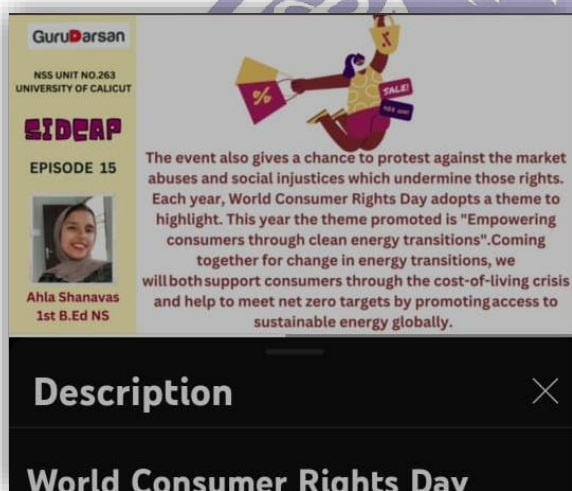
GuruDarsan

NSS UNIT NO.263
UNIVERSITY OF CALICUT

SIDCAP

EPISODE 15

Ahla Shanavas
1st B.Ed NS

%

SALE!

The event also gives a chance to protest against the market abuses and social injustices which undermine those rights. Each year, World Consumer Rights Day adopts a theme to highlight. This year the theme promoted is "Empowering consumers through clean energy transitions".Coming together for change in energy transitions, we will both support consumers through the cost-of-living crisis and help to meet net zero targets by promoting access to sustainable energy globally.

Description

World Consumer Rights Day